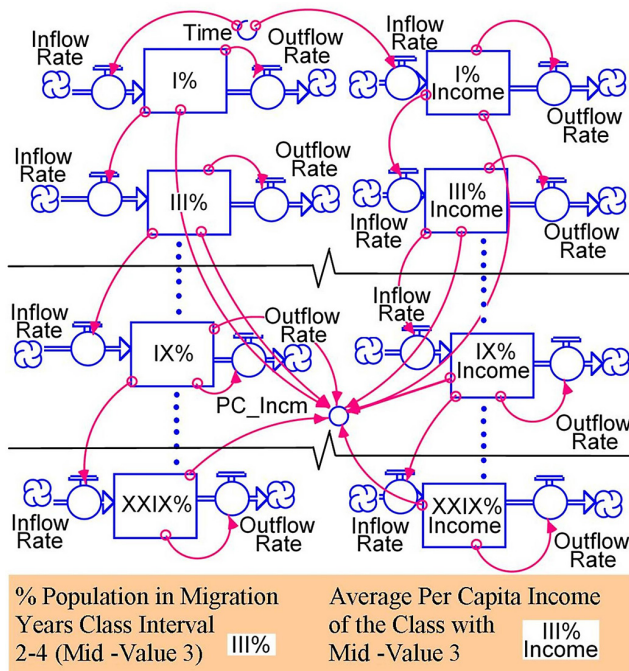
Inflow Rate

Time

Outflow Rate

I%

Inflow Rate

I% Income

Outflow Rate

Inflow Rate

III%

Outflow Rate

III% Income

Inflow Rate

Outflow Rate

Inflow Rate

Inflow Rate

IX%

Outflow Rate

IX% Income

PC_Incm

Outflow Rate

XXIX%

Inflow Rate

Outflow Rate

XXIX% Income

Inflow Rate

Outflow Rate

% Population in Migration Years Class Interval 2-4 (Mid -Value 3) III%

Average Per Capita Income of the Class with Mid -Value 3 III% Income